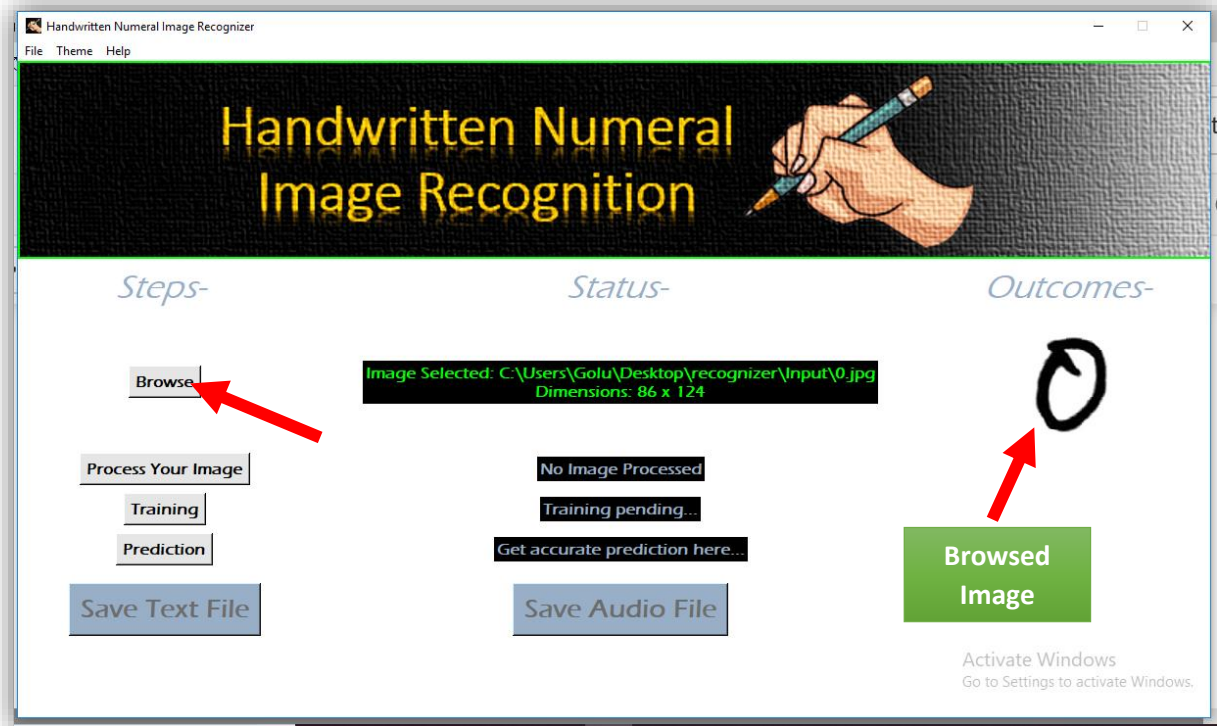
Handwritten Numeral Image Recognizer

File Theme Help

Handwritten Numeral Image Recognition

Steps-

Status-

Outcomes-

Browse

Image Selected: C:\Users\Golu\Desktop\recognizer\Input\0.jpg
Dimensions: 86 x 124

0

Process Your Image

No Image Processed

Training

Training pending...

Prediction

Get accurate prediction here...

Browsed Image

Save Text File

Save Audio File

Activate Windows
Go to Settings to activate Windows.